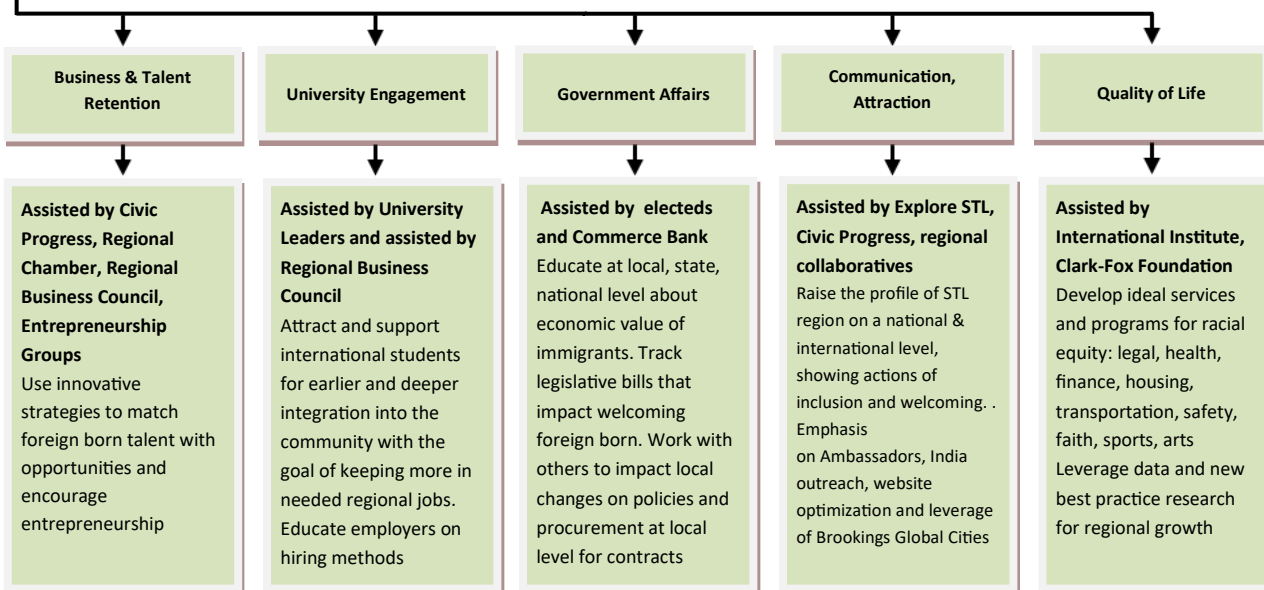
Business & Talent Retention

University Engagement

Government Affairs

Communication, Attraction

Quality of Life

Assisted by Civic Progress, Regional Chamber, Regional Business Council, Entrepreneurship Groups
Use innovative strategies to match foreign born talent with opportunities and encourage entrepreneurship

Assisted by University Leaders and assisted by Regional Business Council
Attract and support international students for earlier and deeper integration into the community with the goal of keeping more in needed regional jobs. Educate employers on hiring methods

Assisted by electeds and Commerce Bank
Educate at local, state, national level about economic value of immigrants. Track legislative bills that impact welcoming foreign born. Work with others to impact local changes on policies and procurement at local level for contracts

Assisted by Explore STL, Civic Progress, regional collaboratives
Raise the profile of STL region on a national & international level, showing actions of inclusion and welcoming. . Emphasis on Ambassadors, India outreach, website optimization and leverage of Brookings Global Cities

Assisted by International Institute, Clark-Fox Foundation
Develop ideal services and programs for racial equity: legal, health, finance, housing, transportation, safety, faith, sports, arts Leverage data and new best practice research for regional growth